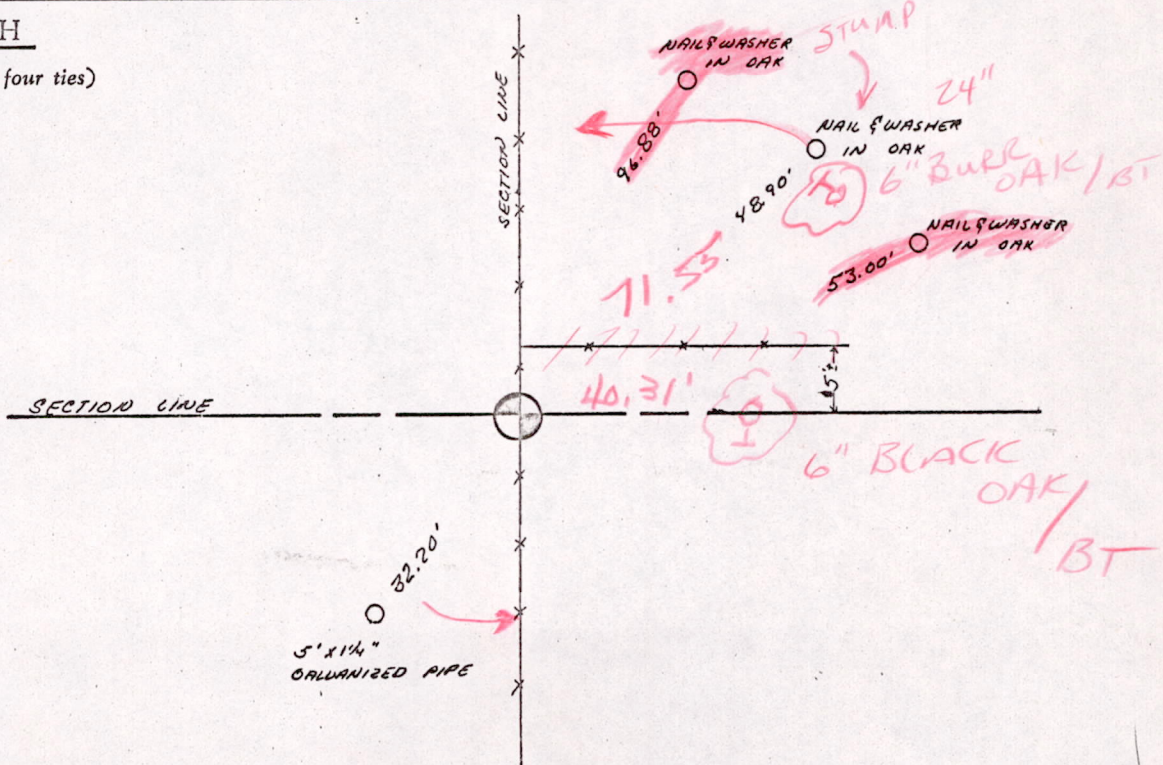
H

(four ties)

SECTION LINE

NAIL & WASHER IN OAK

STUMP

24"

96.88'

NAIL & WASHER IN OAK

6" BURR OAK / BT

48.90'

NAIL & WASHER IN OAK

53.00'

71.53

40.31'

5'±

SECTION LINE

6" BLACK OAK / BT

32.20'

5' x 1¼" GALVANIZED PIPE